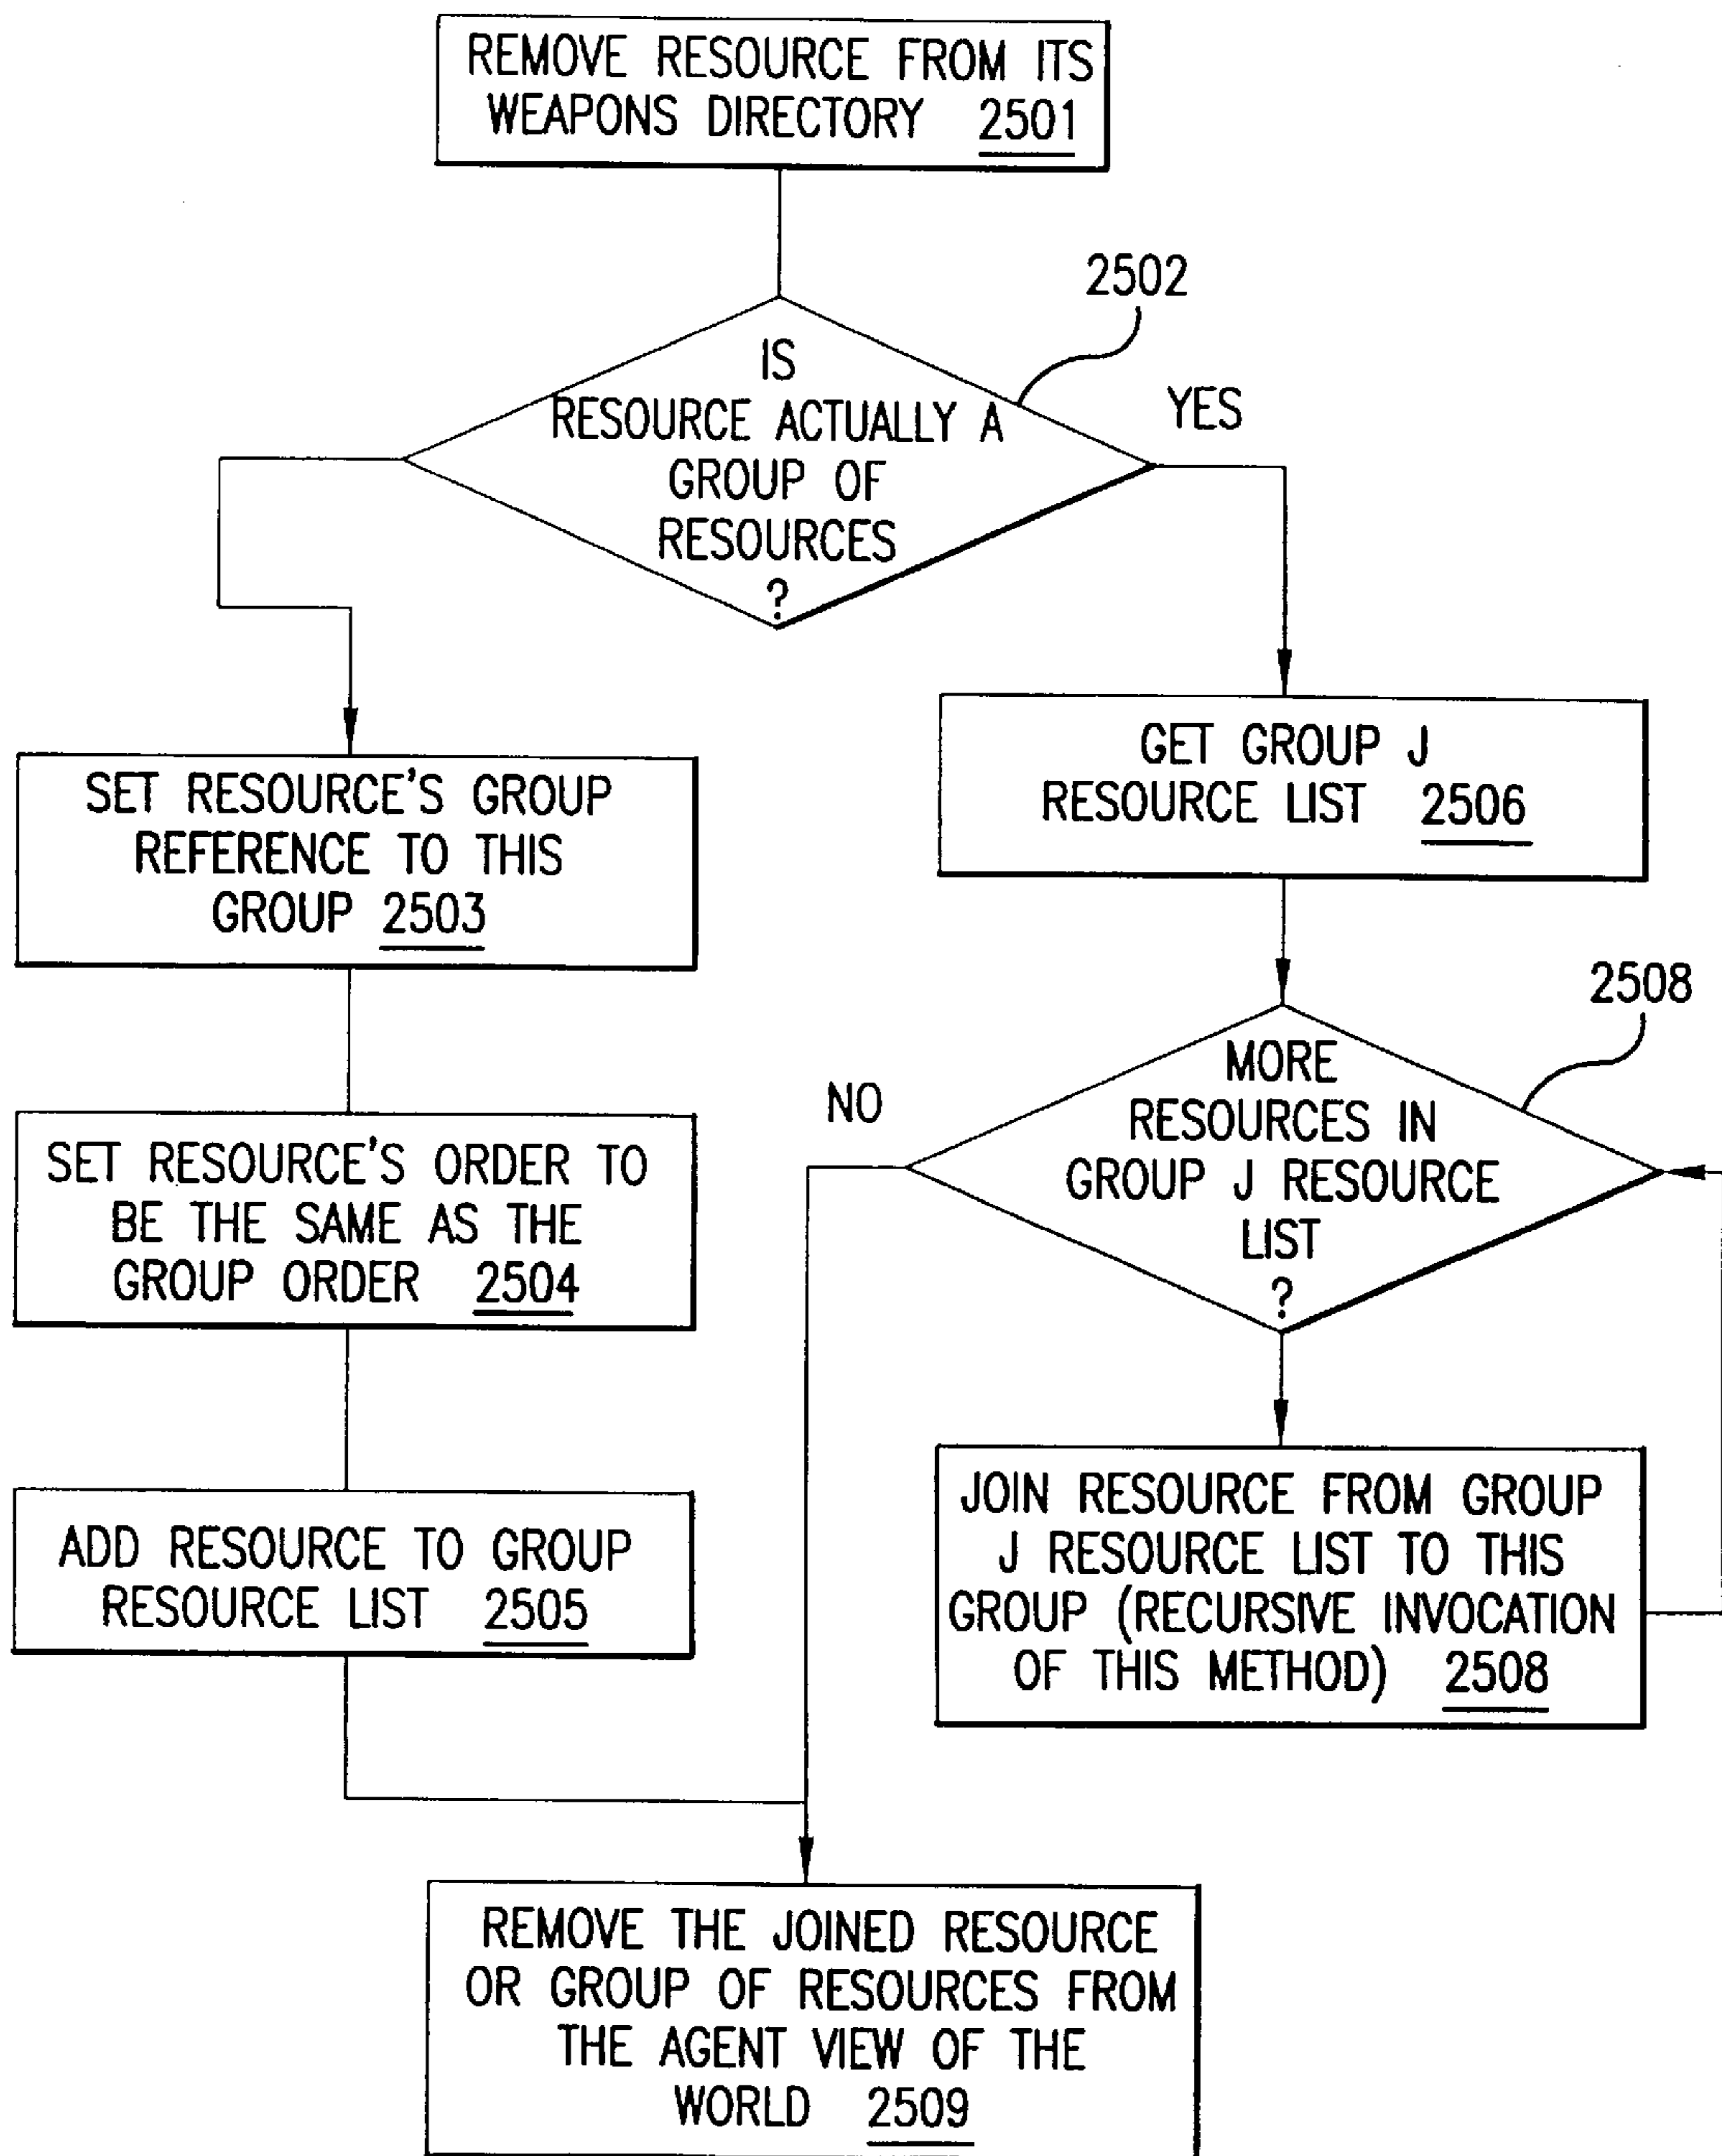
REMOVE RESOURCE FROM ITS WEAPONS DIRECTORY 2501

2502

IS RESOURCE ACTUALLY A GROUP OF RESOURCES ?

YES

GET GROUP J RESOURCE LIST 2506

SET RESOURCE'S GROUP REFERENCE TO THIS GROUP 2503

2508

NO

MORE RESOURCES IN GROUP J RESOURCE LIST ?

SET RESOURCE'S ORDER TO BE THE SAME AS THE GROUP ORDER 2504

ADD RESOURCE TO GROUP RESOURCE LIST 2505

JOIN RESOURCE FROM GROUP J RESOURCE LIST TO THIS GROUP (RECURSIVE INVOCATION OF THIS METHOD) 2508

REMOVE THE JOINED RESOURCE OR GROUP OF RESOURCES FROM THE AGENT VIEW OF THE WORLD 2509